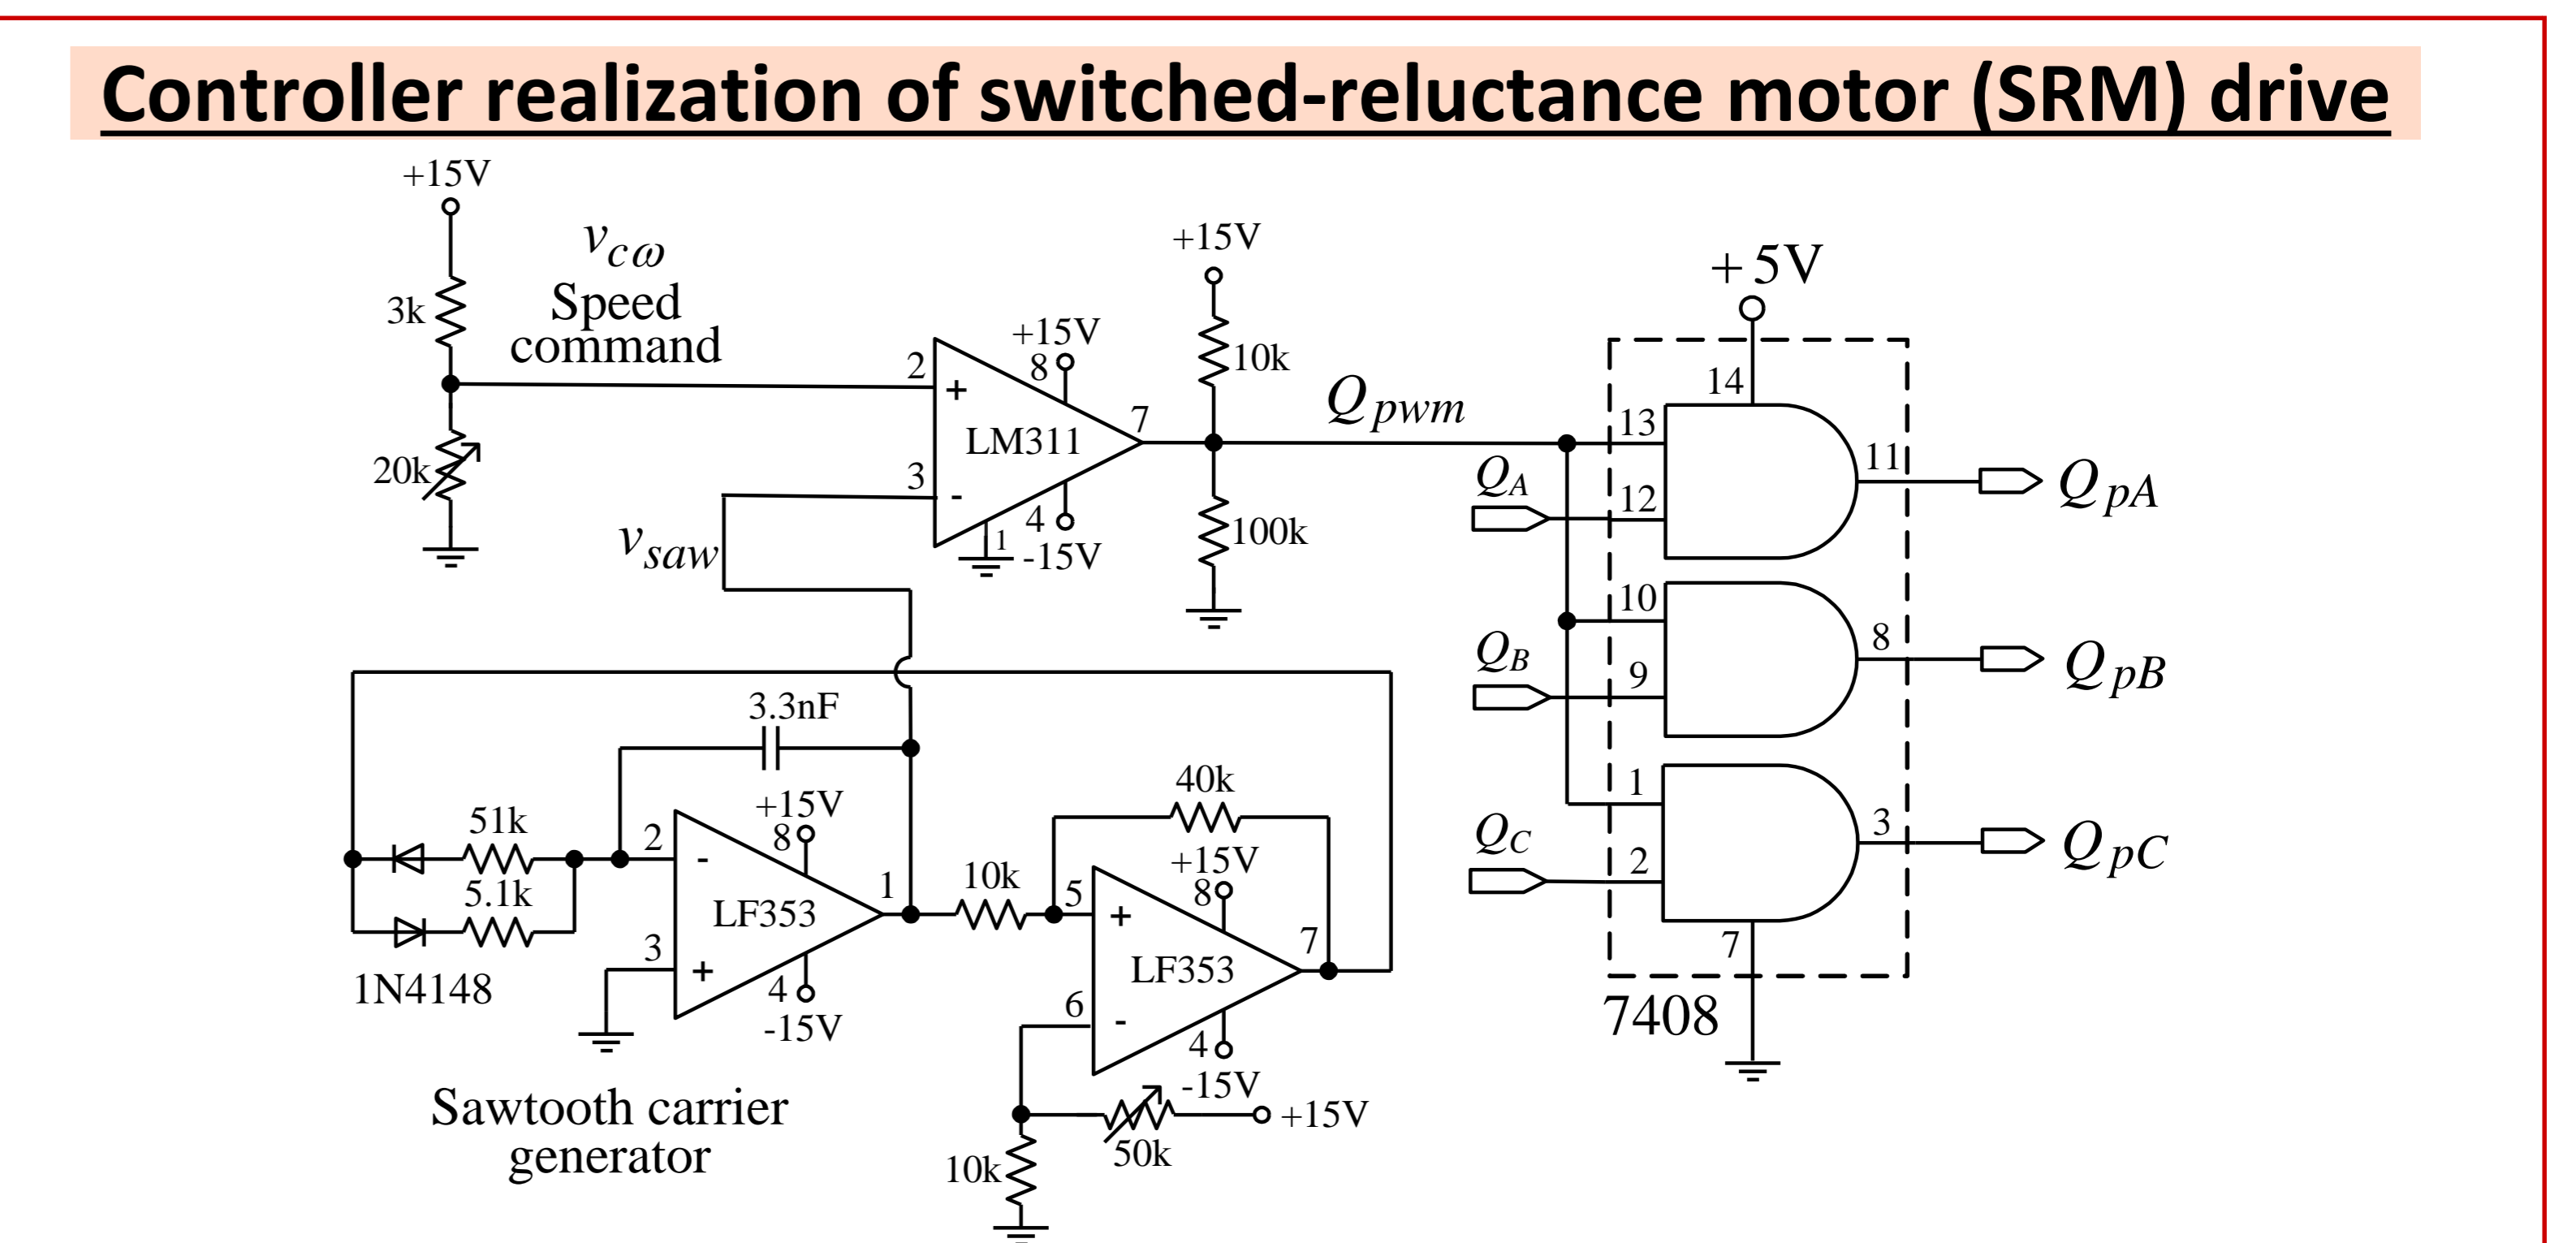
Controller realization of switched-reluctance motor (SRM) drive

+15V

3k

20k

$v_{c\omega}$
Speed command

2
+
3
-
+15V
8
LM311
7
4
1
-15V

$v_{saw}$

+15V
10k
100k

$Q_{pwm}$

+5V
14
13
12
11
10
9
8
1
2
3
7
7408

$Q_A$
$Q_B$
$Q_C$

$Q_{pA}$
$Q_{pB}$
$Q_{pC}$

3.3nF

51k
5.1k
1N4148

2
-
3
+
+15V
8
LF353
1
4
-15V

10k

40k

5
+
+15V
8
LF353
7
6
-
4
-15V

+15V
50k
10k

Sawtooth carrier generator